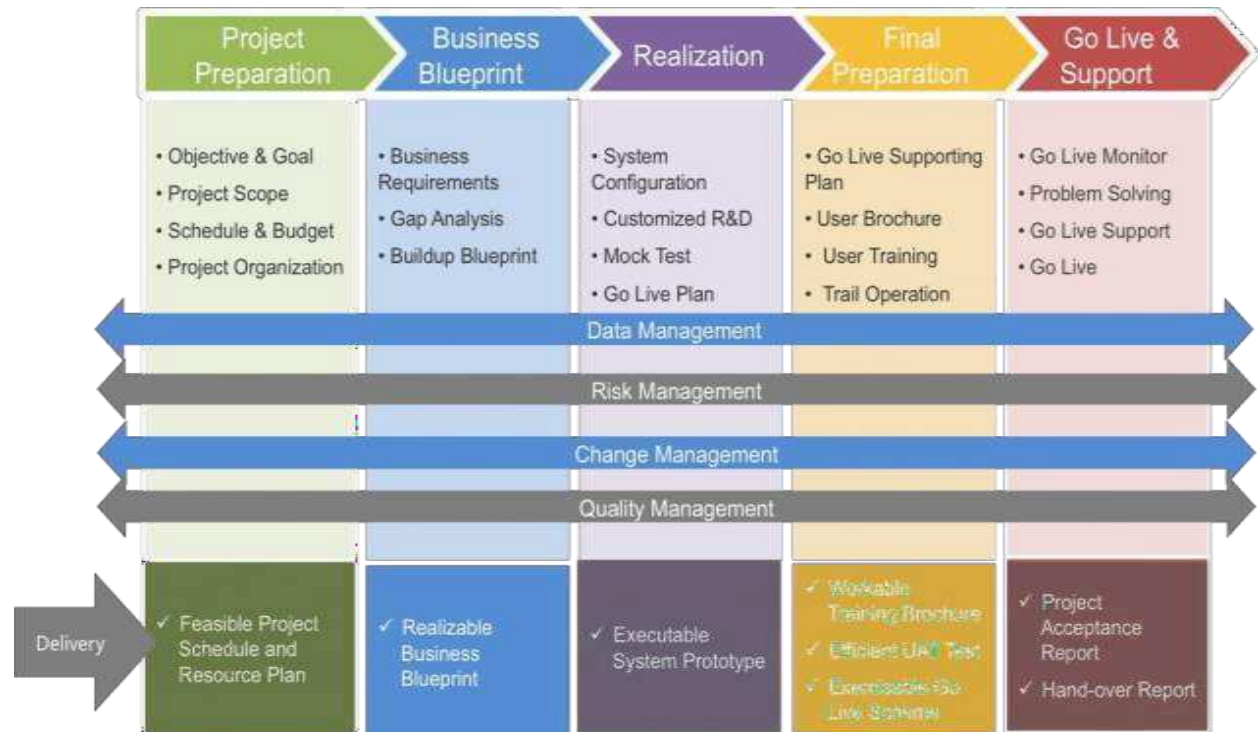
Project Preparation

Business Blueprint

Realization

Final Preparation

Go Live & Support

• Objective & Goal
• Project Scope
• Schedule & Budget
• Project Organization

• Business Requirements
• Gap Analysis
• Buildup Blueprint

• System Configuration
• Customized R&D
• Mock Test
• Go Live Plan

• Go Live Supporting Plan
• User Brochure
• User Training
• Trail Operation

• Go Live Monitor
• Problem Solving
• Go Live Support
• Go Live

Data Management

Risk Management

Change Management

Quality Management

Delivery

✓ Feasible Project Schedule and Resource Plan

✓ Realizable Business Blueprint

✓ Executable System Prototype

✓ Workable Training Brochure
✓ Efficient UAT Test
✓ Executable Go Live Scheme

✓ Project Acceptance Report
✓ Hand-over Report